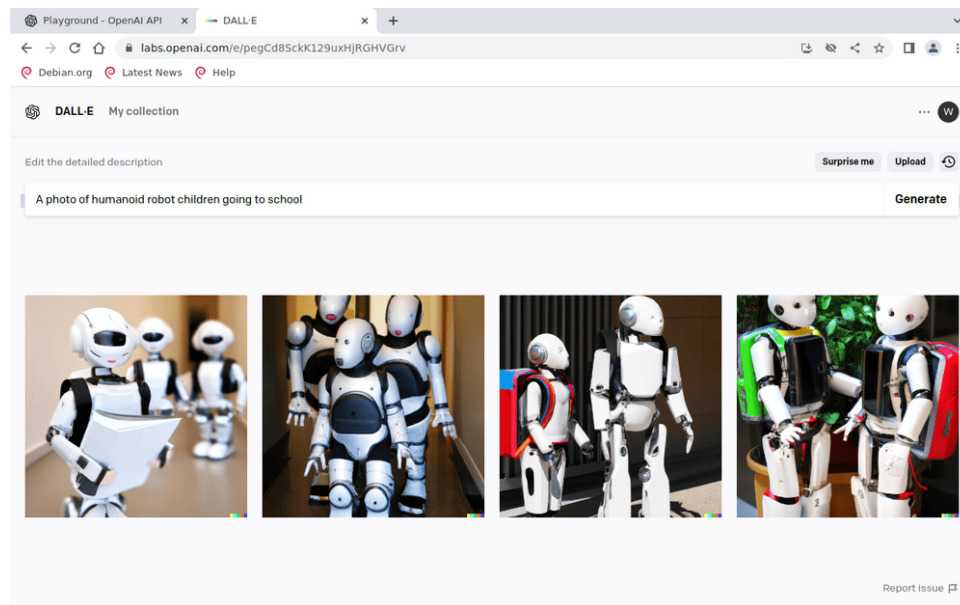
Playground - OpenAI API
DALL·E
labs.openai.com/e/pegCd8SckK129uxHjRGHVGrv
Debian.org
Latest News
Help
DALL·E
My collection
W
Edit the detailed description
Surprise me
Upload
A photo of humanoid robot children going to school
Generate
Report issue